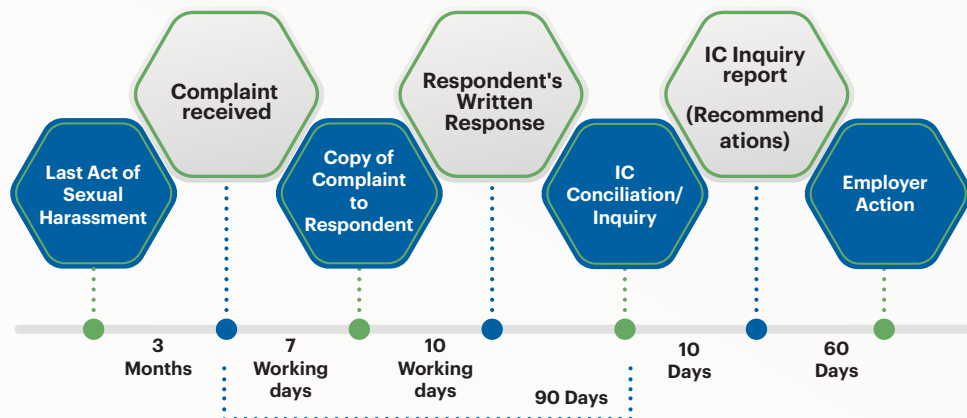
Last Act of Sexual Harassment

Complaint received

Copy of Complaint to Respondent

Respondent's Written Response

IC Conciliation/ Inquiry

IC Inquiry report

(Recommend ations)

Employer Action

3 Months

7 Working days

10 Working days

90 Days

10 Days

60 Days